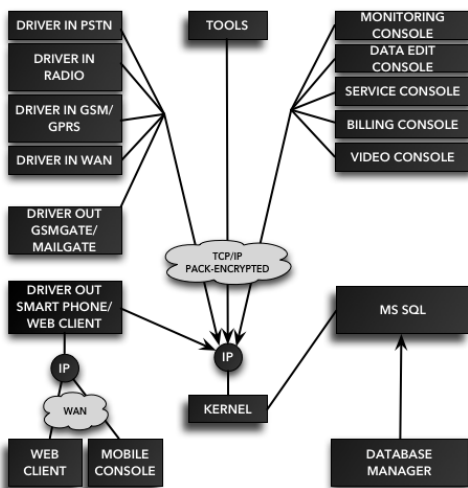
DRIVER IN PSTN

DRIVER IN RADIO

DRIVER IN GSM/ GPRS

DRIVER IN WAN

DRIVER OUT GSMGATE/ MAILGATE

DRIVER OUT SMART PHONE/ WEB CLIENT

TOOLS

MONITORING CONSOLE

DATA EDIT CONSOLE

SERVICE CONSOLE

BILLING CONSOLE

VIDEO CONSOLE

TCP/IP PACK-ENCRYPTED

IP

IP

WAN

KERNEL

MS SQL

WEB CLIENT

MOBILE CONSOLE

DATABASE MANAGER